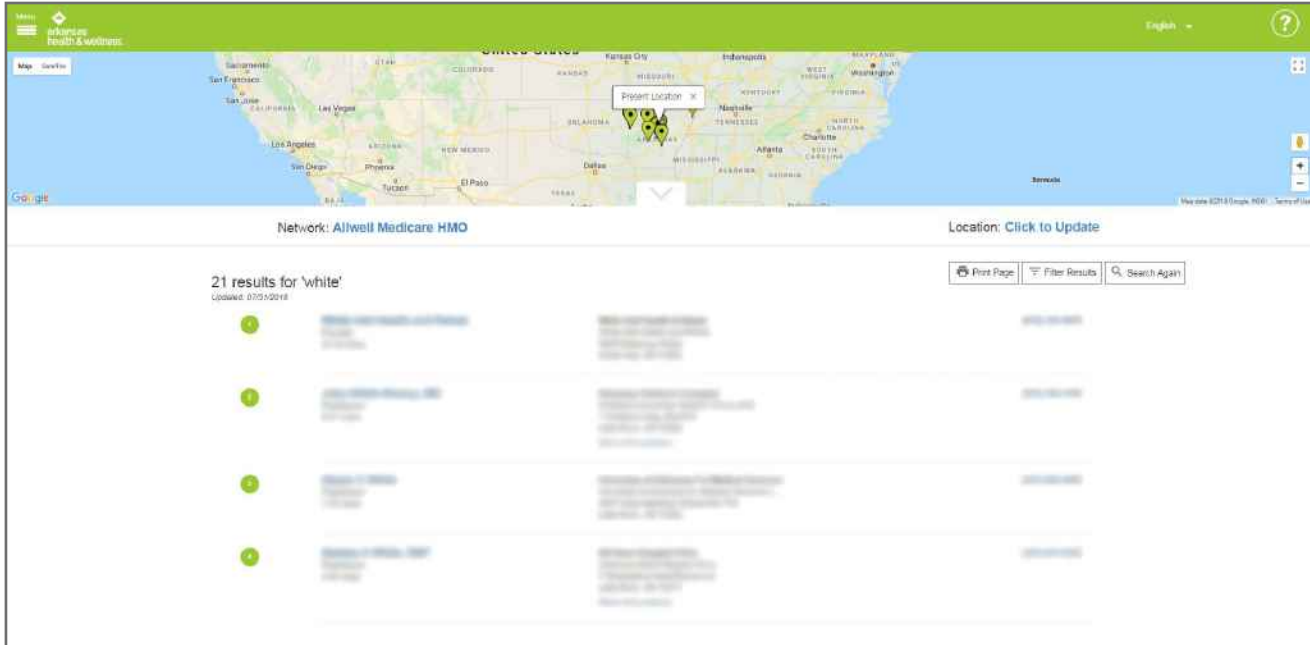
Menu
arkansas health & wellness

English

?

Map Satellite

United States
Sacramento
San Francisco
San Jose
CALIFORNIA
Las Vegas
UTAH
COLORADO
KANSAS
Kansas City
MISSOURI
Indianapolis
WEST VIRGINIA
MARYLAND
Washington
VIRGINIA
KENTUCKY
Nashville
TENNESSEE
NORTH CAROLINA
Charlotte
SOUTH CAROLINA
Atlanta
GEORGIA
ALABAMA
MISSISSIPPI
ARKANSAS
OKLAHOMA
Dallas
TEXAS
NEW MEXICO
ARIZONA
Los Angeles
San Diego
Phoenix
Tucson
El Paso
Bermuda

Present Location ×

Google
Map data ©2018 Google, INEGI Terms of Use

Network: Allwell Medicare HMO

Location: Click to Update

21 results for 'white'
Updated: 07/31/2018

Print Page
Filter Results
Search Again

1
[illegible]

2
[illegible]

3
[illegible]

4
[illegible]